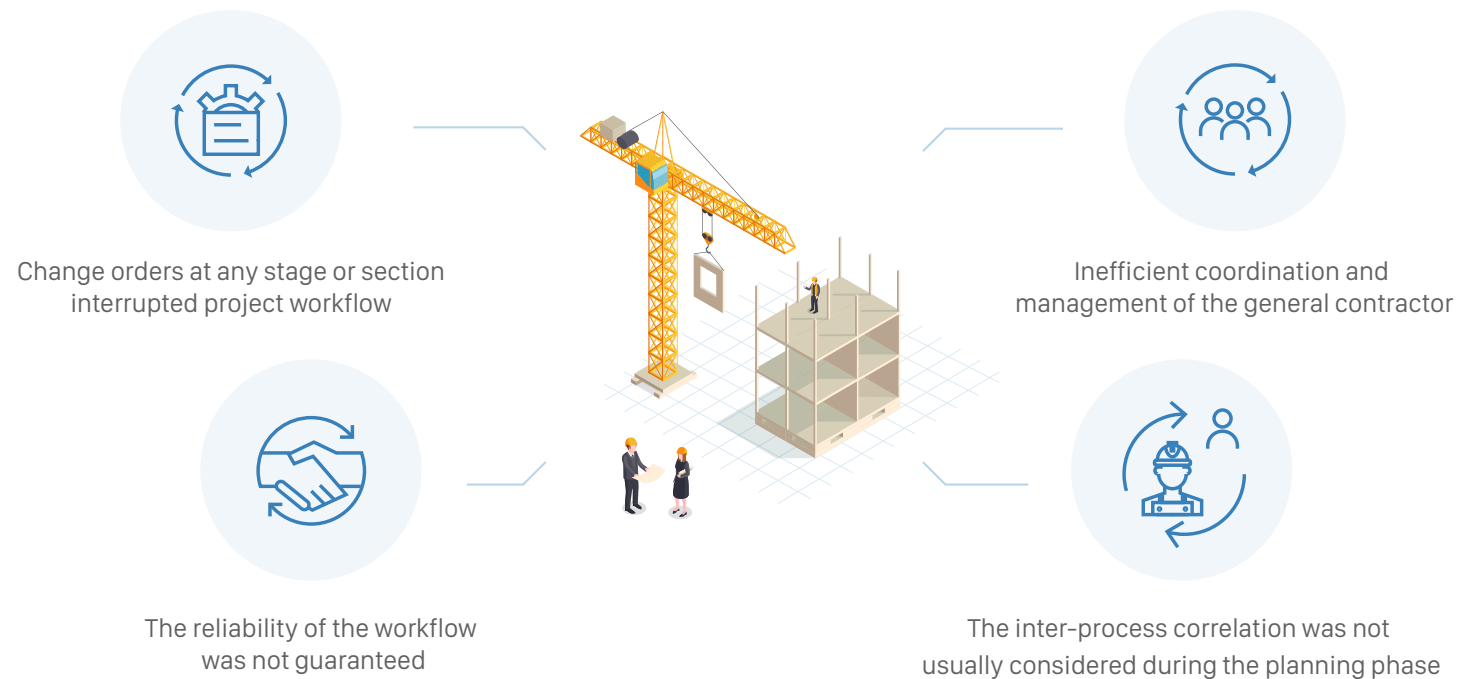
Change orders at any stage or section interrupted project workflow

Inefficient coordination and management of the general contractor

The reliability of the workflow was not guaranteed

The inter-process correlation was not usually considered during the planning phase